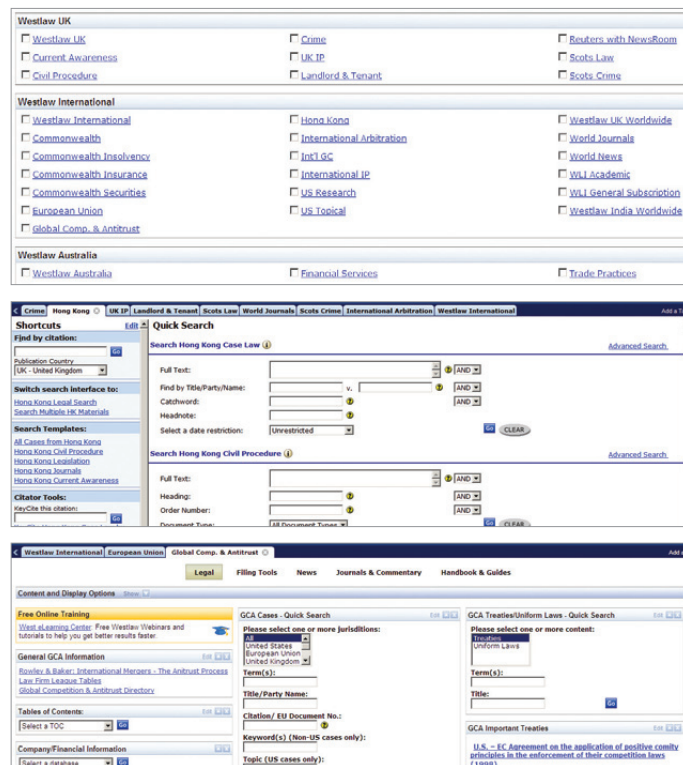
Westlaw UK

Westlaw UK
Current Awareness
Civil Procedure

Crime
UK IP
Landlord & Tenant

Reuters with NewsRoom
Scots Law
Scots Crime

Westlaw International

Westlaw International
Commonwealth
Commonwealth Insolvency
Commonwealth Insurance
Commonwealth Securities
European Union
Global Comp. & Antitrust

Hong Kong
International Arbitration
Int'l GC
International IP
US Research
US Topical

Westlaw UK Worldwide
World Journals
World News
WLI Academic
WLI General Subscription
Westlaw India Worldwide

Westlaw Australia

Westlaw Australia

Financial Services

Trade Practices

Crime | Hong Kong | UK IP | Landlord & Tenant | Scots Law | World Journals | Scots Crime | International Arbitration | Westlaw International

Add a T

Shortcuts Edit

Find by citation:

Go

Publication Country

UK - United Kingdom

Switch search interface to:

Hong Kong Legal Search
Search Multiple HK Materials

Search Templates:

All Cases from Hong Kong
Hong Kong Civil Procedure
Hong Kong Legislation
Hong Kong Journals
Hong Kong Current Awareness

Citator Tools:

KeyCite this citation:

Go

Quick Search

Search Hong Kong Case Law

Advanced Search

Full Text: AND
Find by Title/Party/Name: v. AND
Catchword: AND
Headnote:
Select a date restriction: Unrestricted

Go CLEAR

Search Hong Kong Civil Procedure

Advanced Search

Full Text: AND
Heading: AND
Order Number: AND
Document Type: All Document Types

Go CLEAR

Westlaw International | European Union | Global Comp. & Antitrust

Add

Legal | Filing Tools | News | Journals & Commentary | Handbook & Guides

Content and Display Options Show

Free Online Training

West eLearning Center Free Westlaw Webinars and tutorials to help you get better results faster.

General GCA Information Edit

Rowley & Baker: International Mergers - The Antitrust Process
Law Firm League Tables
Global Competition & Antitrust Directory

Tables of Contents: Edit

Select a TOC Go

Company/Financial Information Edit

Select a database Go

GCA Cases - Quick Search Edit

Please select one or more jurisdictions:
All
United States
European Union
United Kingdom

Term(s):

Title/Party Name:

Citation/ EU Document No.:

Keyword(s) (Non-US cases only):

Topic (US cases only):

GCA Treaties/Uniform Laws - Quick Search Edit

Please select one or more content:
Treaties
Uniform Laws

Term(s):

Title:

Go

GCA Important Treaties Edit

U.S. - EC Agreement on the application of positive comity principles in the enforcement of their competition laws (1998)